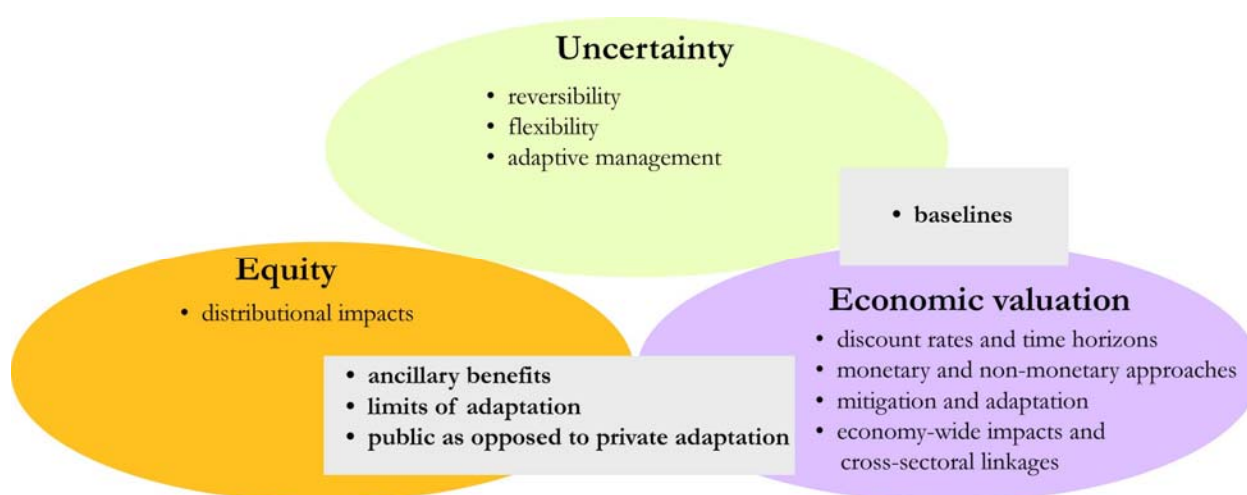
Uncertainty
• reversibility
• flexibility
• adaptive management

• baselines

Equity
• distributional impacts

• ancillary benefits
• limits of adaptation
• public as opposed to private adaptation

Economic valuation
• discount rates and time horizons
• monetary and non-monetary approaches
• mitigation and adaptation
• economy-wide impacts and cross-sectoral linkages